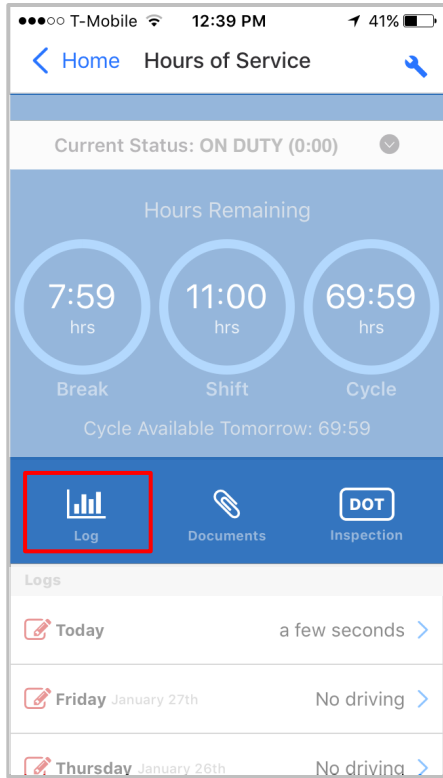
●●●○○ T-Mobile 12:39 PM 41%

Home Hours of Service

Current Status: ON DUTY (0:00)

Hours Remaining

7:59 hrs
Break

11:00 hrs
Shift

69:59 hrs
Cycle

Cycle Available Tomorrow: 69:59

Log

Documents

DOT
Inspection

Logs

Today a few seconds

Friday January 27th No driving

Thursday January 26th No driving